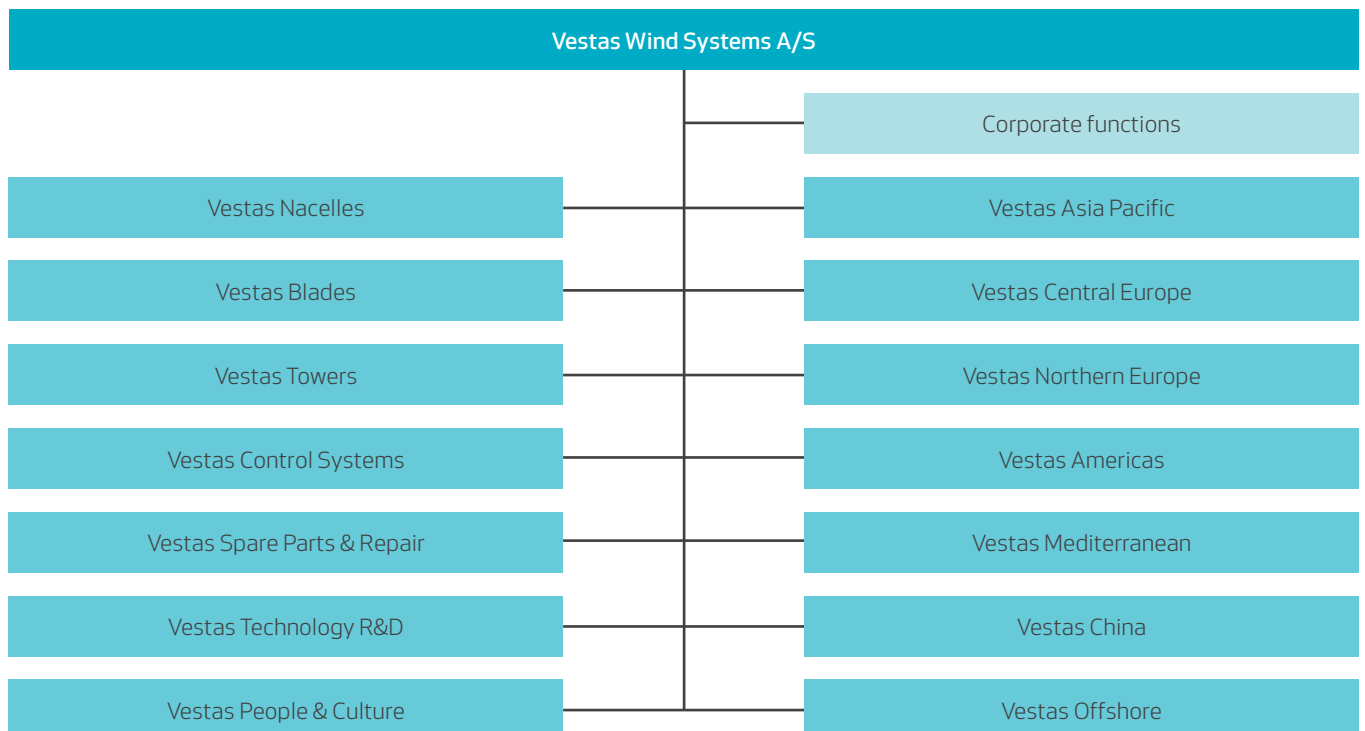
Vestas Wind Systems A/S

Corporate functions

Vestas Nacelles

Vestas Asia Pacific

Vestas Blades

Vestas Central Europe

Vestas Towers

Vestas Northern Europe

Vestas Control Systems

Vestas Americas

Vestas Spare Parts & Repair

Vestas Mediterranean

Vestas Technology R&D

Vestas China

Vestas People & Culture

Vestas Offshore